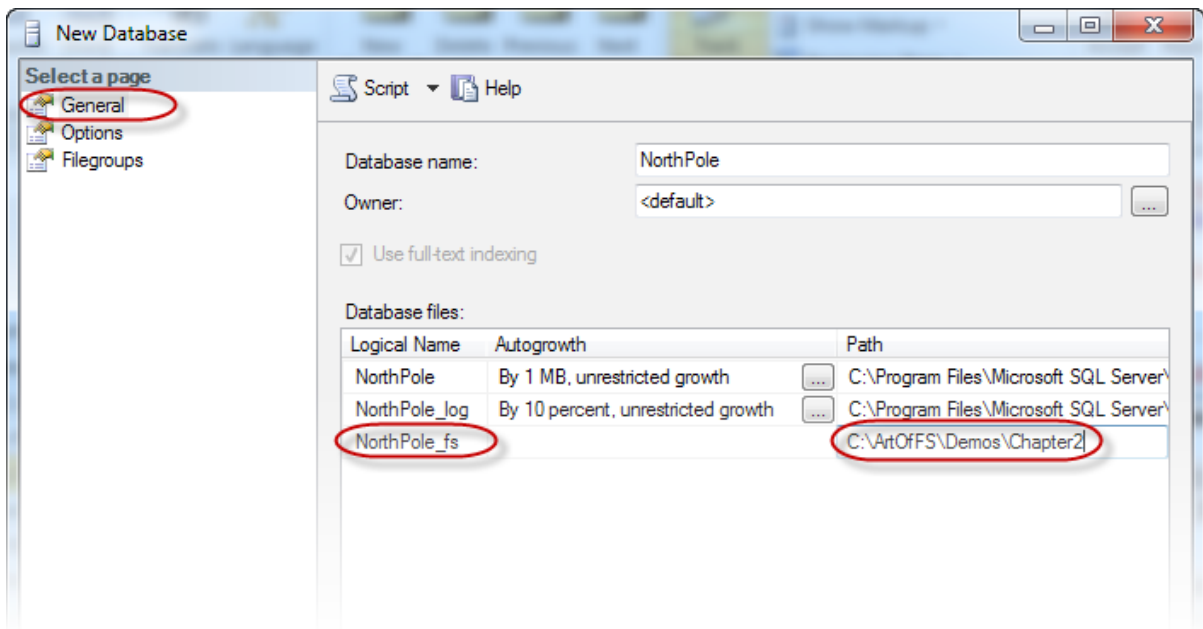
New Database

Select a page
General
Options
Filegroups

Script
Help

Database name: NorthPole
Owner: <default>
...

Use full-text indexing

Database files:

| Logical Name | Autogrowth | | Path |
|---|---|---|---|
| NorthPole | By 1 MB, unrestricted growth | ... | C:\Program Files\Microsoft SQL Server\ |
| NorthPole_log | By 10 percent, unrestricted growth | ... | C:\Program Files\Microsoft SQL Server\ |
| NorthPole_fs | | | C:\ArtOfFS\Demos\Chapter2 |